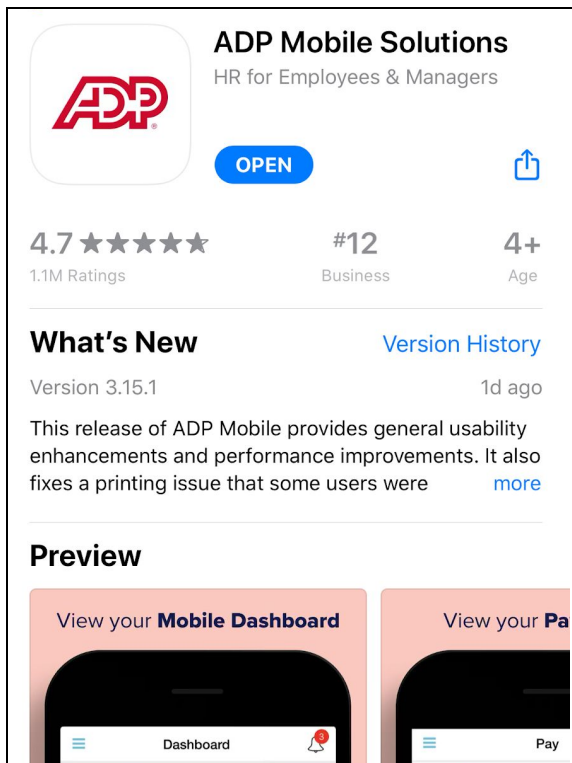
ADP

ADP Mobile Solutions
HR for Employees & Managers

OPEN

4.7 ★★★★★
1.1M Ratings

#12
Business

4+
Age

What's New
Version History

Version 3.15.1
1d ago

This release of ADP Mobile provides general usability enhancements and performance improvements. It also fixes a printing issue that some users were more

Preview

View your Mobile Dashboard

Dashboard
3

View your Pa

Pay